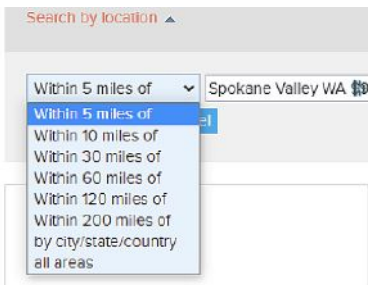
Search by location ▲

Within 5 miles of
Spokane Valley WA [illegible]

Within 5 miles of
Within 10 miles of
Within 30 miles of
Within 60 miles of
Within 120 miles of
Within 200 miles of
by city/state/country
all areas

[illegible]el